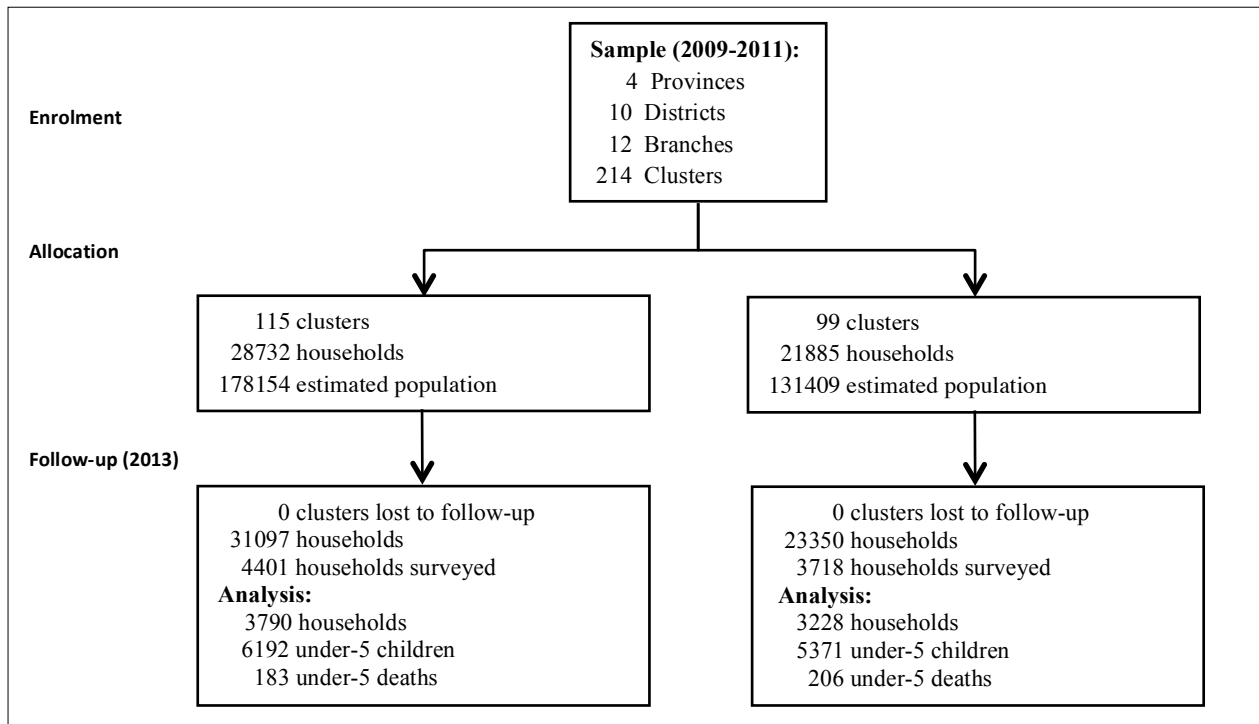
Enrolment

Sample (2009-2011):
4 Provinces
10 Districts
12 Branches
214 Clusters

Allocation

115 clusters
28732 households
178154 estimated population

99 clusters
21885 households
131409 estimated population

Follow-up (2013)

0 clusters lost to follow-up
31097 households
4401 households surveyed
Analysis:
3790 households
6192 under-5 children
183 under-5 deaths

0 clusters lost to follow-up
23350 households
3718 households surveyed
Analysis:
3228 households
5371 under-5 children
206 under-5 deaths